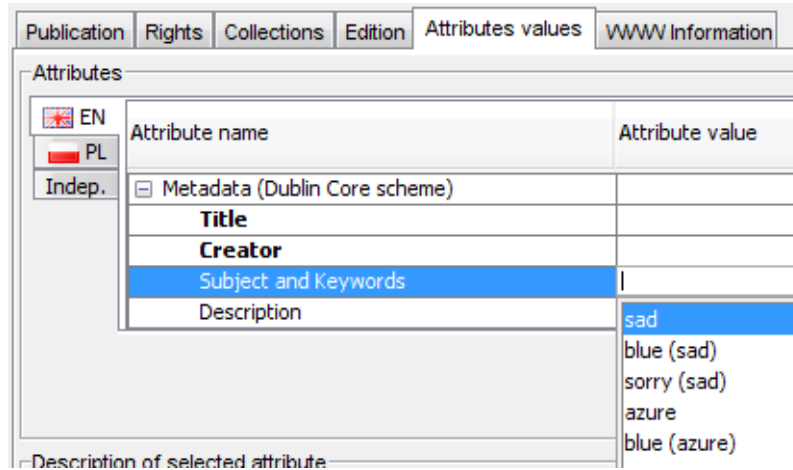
Publication | Rights | Collections | Edition | Attributes values | WWW Information

Attributes

EN
PL
Indep.

| Attribute name | Attribute value |
|---|---|
| ⊟ Metadata (Dublin Core scheme) | |
| **Title** | |
| **Creator** | |
| Subject and Keywords | |
| Description | |

sad
blue (sad)
sorry (sad)
azure
blue (azure)

Description of selected attribute